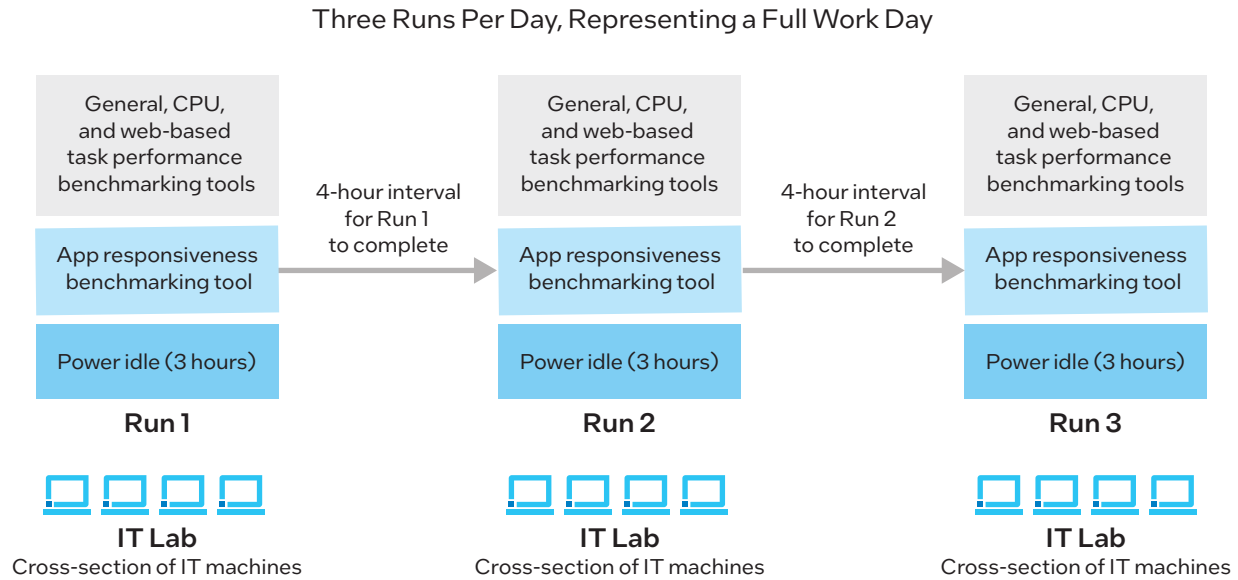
Three Runs Per Day, Representing a Full Work Day

General, CPU, and web-based task performance benchmarking tools

App responsiveness benchmarking tool

Power idle (3 hours)

Run 1

IT Lab
Cross-section of IT machines

4-hour interval for Run 1 to complete

General, CPU, and web-based task performance benchmarking tools

App responsiveness benchmarking tool

Power idle (3 hours)

Run 2

IT Lab
Cross-section of IT machines

4-hour interval for Run 2 to complete

General, CPU, and web-based task performance benchmarking tools

App responsiveness benchmarking tool

Power idle (3 hours)

Run 3

IT Lab
Cross-section of IT machines